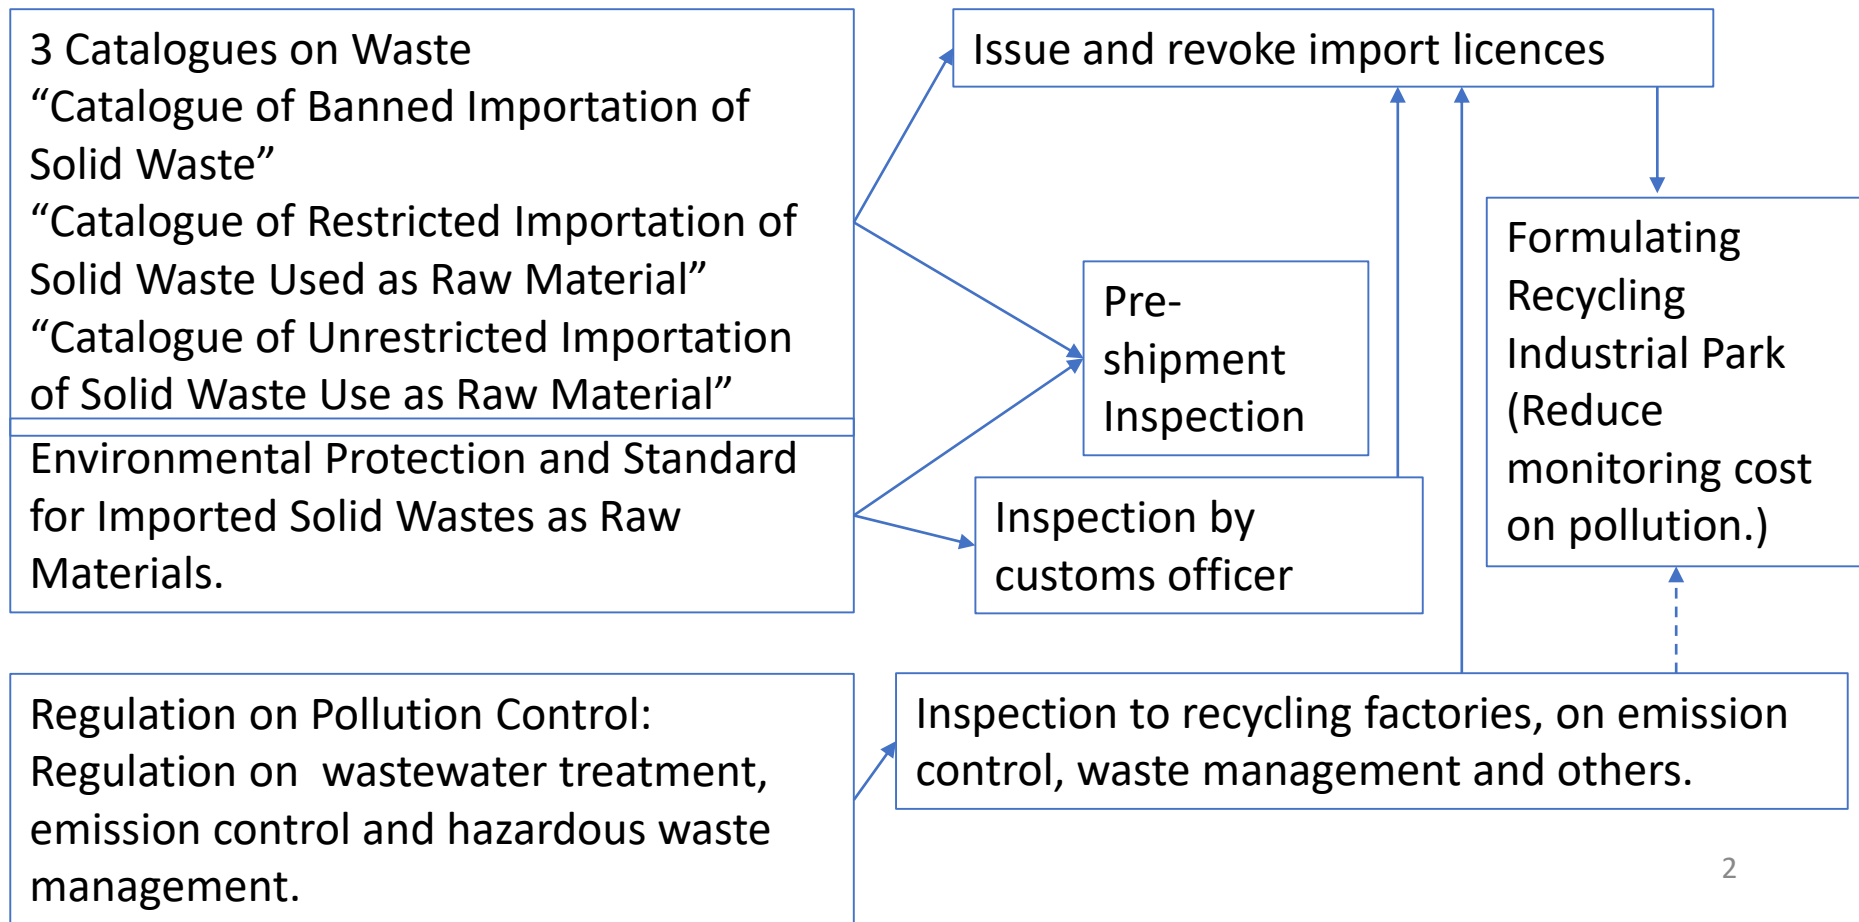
3 Catalogues on Waste
“Catalogue of Banned Importation of Solid Waste”
“Catalogue of Restricted Importation of Solid Waste Used as Raw Material”
“Catalogue of Unrestricted Importation of Solid Waste Use as Raw Material”

Environmental Protection and Standard for Imported Solid Wastes as Raw Materials.

Issue and revoke import licences

Pre-shipment Inspection

Inspection by customs officer

Formulating Recycling Industrial Park (Reduce monitoring cost on pollution.)

Regulation on Pollution Control: Regulation on wastewater treatment, emission control and hazardous waste management.

Inspection to recycling factories, on emission control, waste management and others.

2